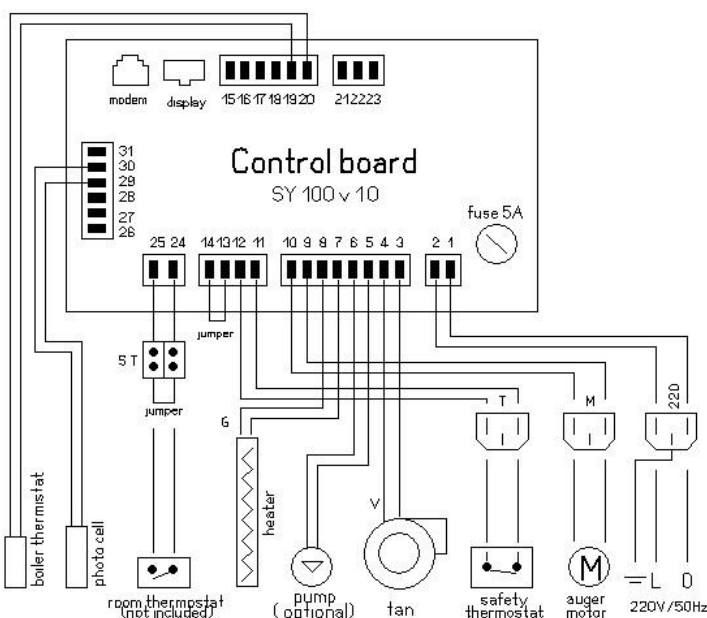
modem
display
15 16 17 18 19 20
21 22 23
31
30
29
28
27
26
Control board
SY 100 v 10
fuse 5A
25 24
14 13 12 11
10 9 8 7 6 5 4 3
2 1
jumper
ST
jumper
G
T
M
220
V
boiler thermistat
photo cell
heater
room thermostat (not included)
pump (optional)
fan
safety thermostat
M
auger motor
L
0
220V/50Hz